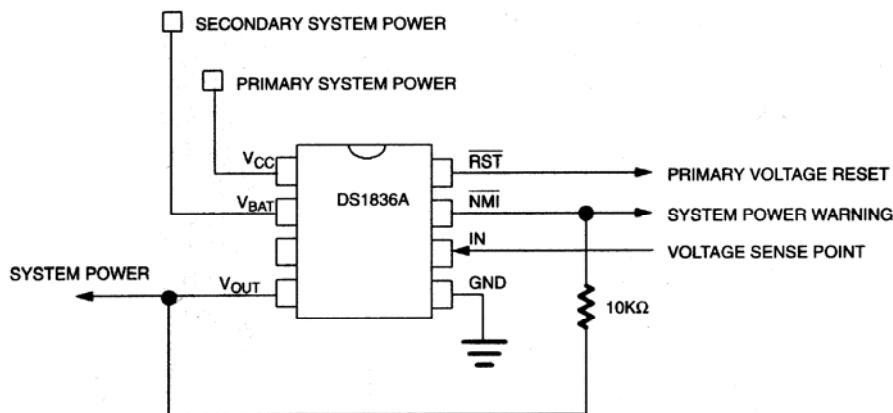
SECONDARY SYSTEM POWER

PRIMARY SYSTEM POWER

$V_{CC}$

$V_{BAT}$

DS1836A

$\overline{RST}$

$\overline{NMI}$

IN

GND

$V_{OUT}$

PRIMARY VOLTAGE RESET

SYSTEM POWER WARNING

VOLTAGE SENSE POINT

SYSTEM POWER

10KΩ